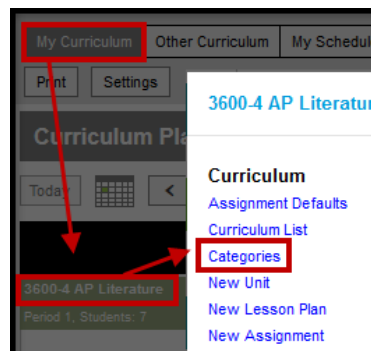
My Curriculum
Other Curriculum
My Schedul
Print
Settings
Curriculum Pla
Today
<
3600-4 AP Literature
Period 1, Students: 7
3600-4 AP Literature
Curriculum
Assignment Defaults
Curriculum List
Categories
New Unit
New Lesson Plan
New Assignment